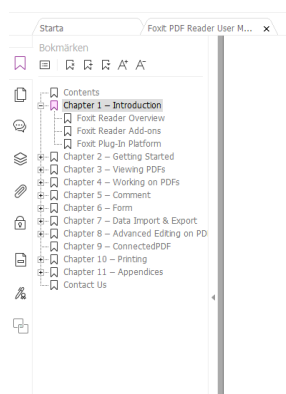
Starta

Foxit PDF Reader User M... ×

Bokmärken

Contents
Chapter 1 – Introduction
Foxit Reader Overview
Foxit Reader Add-ons
Foxit Plug-In Platform
Chapter 2 – Getting Started
Chapter 3 – Viewing PDFs
Chapter 4 – Working on PDFs
Chapter 5 – Comment
Chapter 6 – Form
Chapter 7 – Data Import & Export
Chapter 8 – Advanced Editing on PD
Chapter 9 – ConnectedPDF
Chapter 10 – Printing
Chapter 11 – Appendices
Contact Us